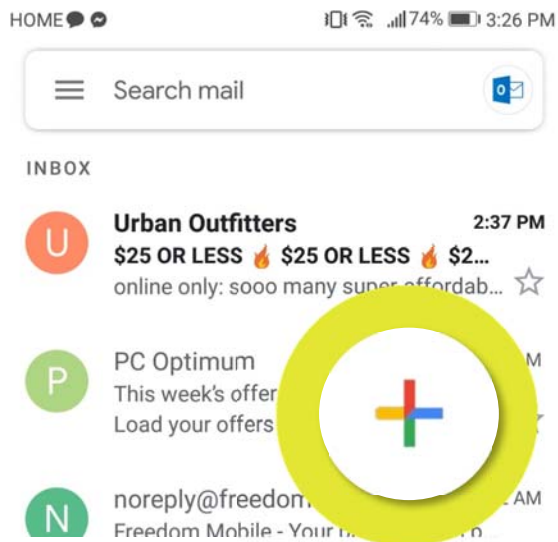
HOME
74% 3:26 PM

Search mail

INBOX

U
Urban Outfitters
2:37 PM
$25 OR LESS 🔥 $25 OR LESS 🔥 $2...
online only: sooo many super affordab...

P
PC Optimum
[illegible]M
This week's offer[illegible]
Load your offers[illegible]

N
noreply@freedom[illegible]
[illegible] AM
Freedom Mobile - Your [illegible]